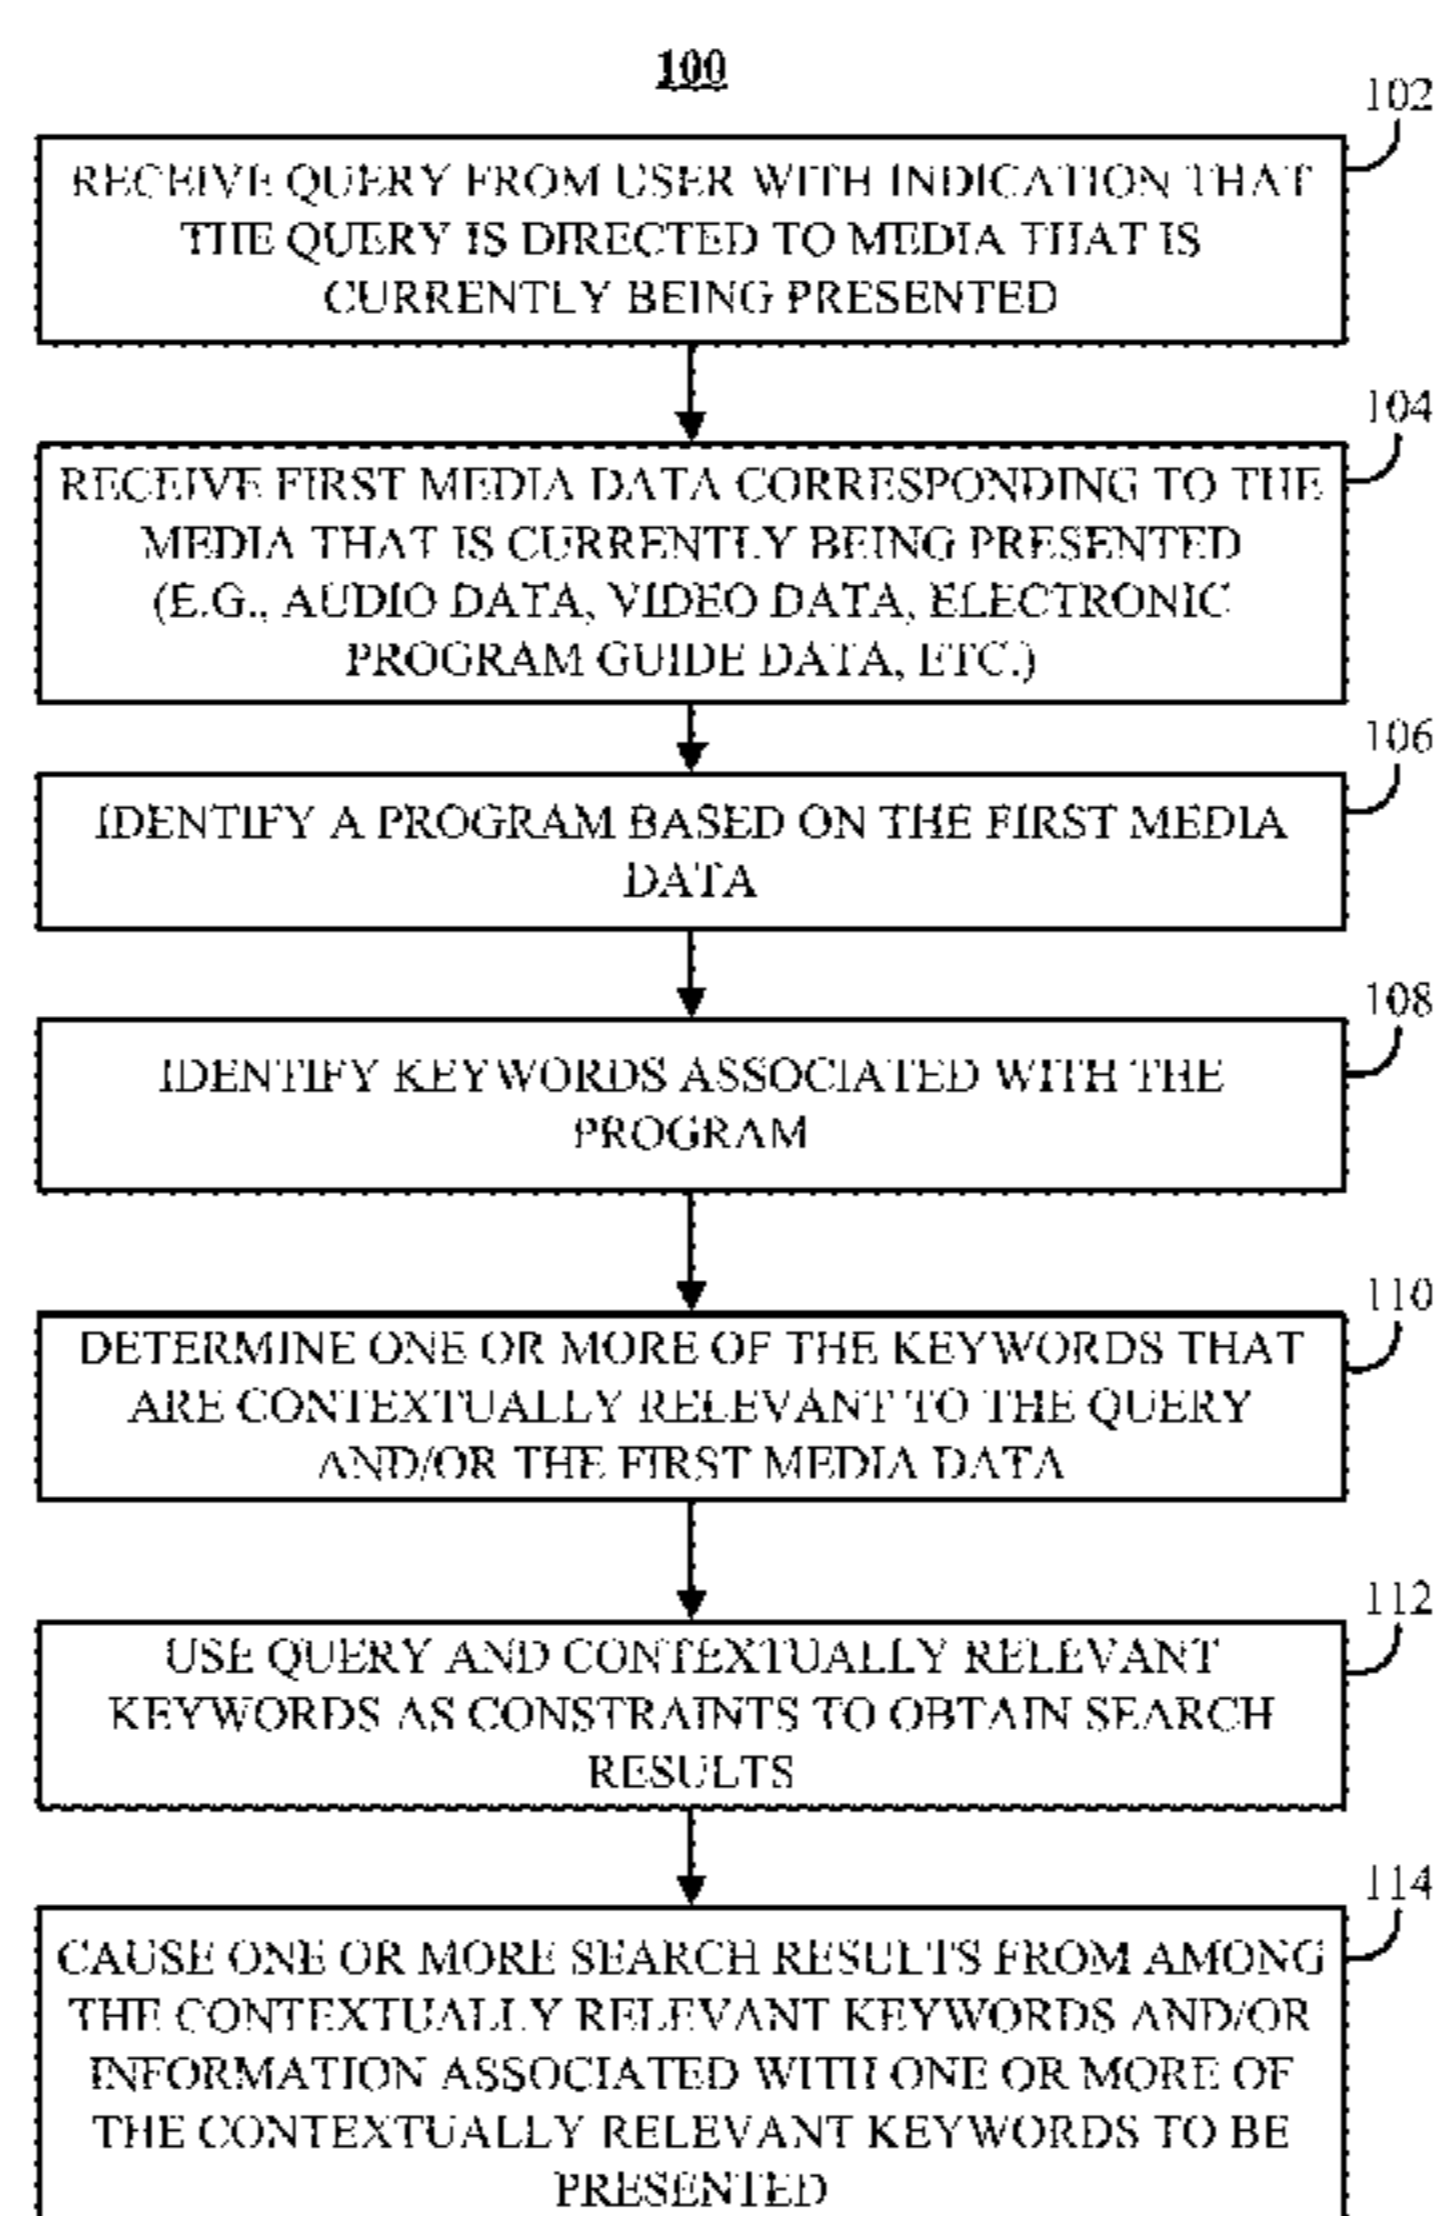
100

102

RECEIVE QUERY FROM USER WITH INDICATION THAT THE QUERY IS DIRECTED TO MEDIA THAT IS CURRENTLY BEING PRESENTED

104

RECEIVE FIRST MEDIA DATA CORRESPONDING TO THE MEDIA THAT IS CURRENTLY BEING PRESENTED (E.G., AUDIO DATA, VIDEO DATA, ELECTRONIC PROGRAM GUIDE DATA, ETC.)

106

IDENTIFY A PROGRAM BASED ON THE FIRST MEDIA DATA

108

IDENTIFY KEYWORDS ASSOCIATED WITH THE PROGRAM

110

DETERMINE ONE OR MORE OF THE KEYWORDS THAT ARE CONTEXTUALLY RELEVANT TO THE QUERY AND/OR THE FIRST MEDIA DATA

112

USE QUERY AND CONTEXTUALLY RELEVANT KEYWORDS AS CONSTRAINTS TO OBTAIN SEARCH RESULTS

114

CAUSE ONE OR MORE SEARCH RESULTS FROM AMONG THE CONTEXTUALLY RELEVANT KEYWORDS AND/OR INFORMATION ASSOCIATED WITH ONE OR MORE OF THE CONTEXTUALLY RELEVANT KEYWORDS TO BE PRESENTED